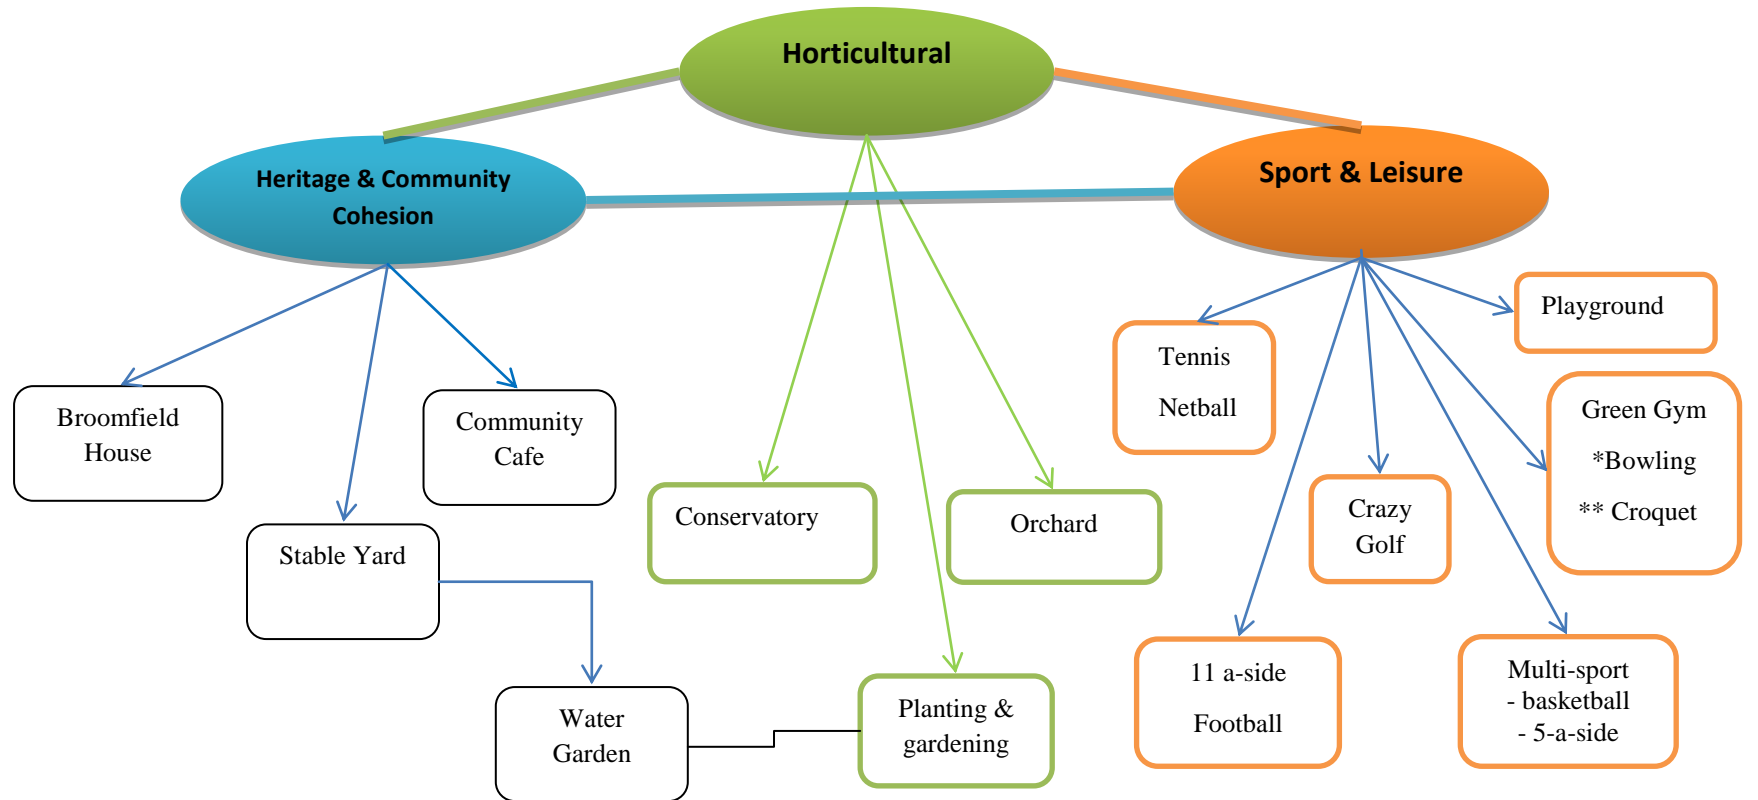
Horticultural

Heritage & Community Cohesion

Sport & Leisure

Broomfield House

Community Cafe

Stable Yard

Water Garden

Conservatory

Orchard

Planting & gardening

Tennis

Netball

Playground

Green Gym

*Bowling

** Croquet

Crazy Golf

11 a-side

Football

Multi-sport
- basketball
- 5-a-side